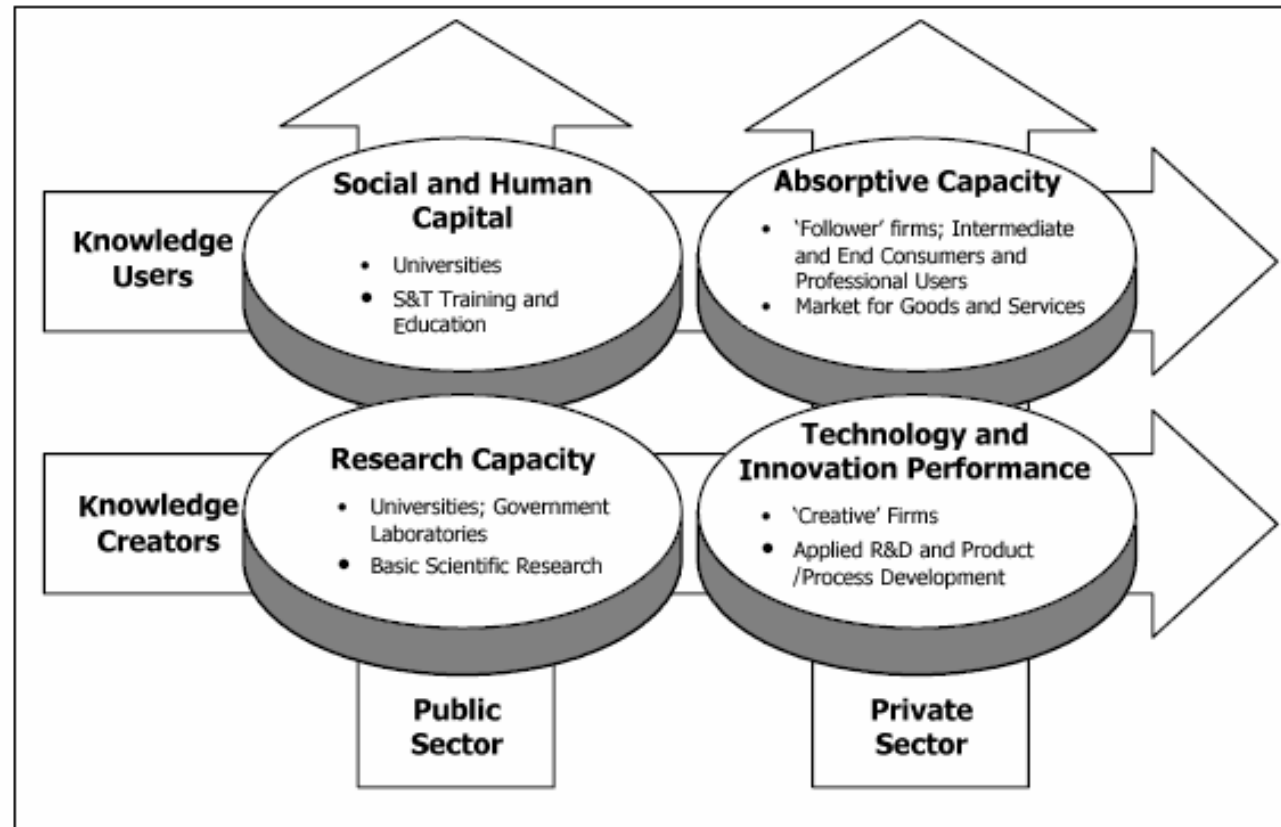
Knowledge Users

Social and Human Capital
- Universities
- S&T Training and Education

Absorptive Capacity
- 'Follower' firms; Intermediate and End Consumers and Professional Users
- Market for Goods and Services

Knowledge Creators

Research Capacity
- Universities; Government Laboratories
- Basic Scientific Research

Technology and Innovation Performance
- 'Creative' Firms
- Applied R&D and Product /Process Development

Public Sector

Private Sector